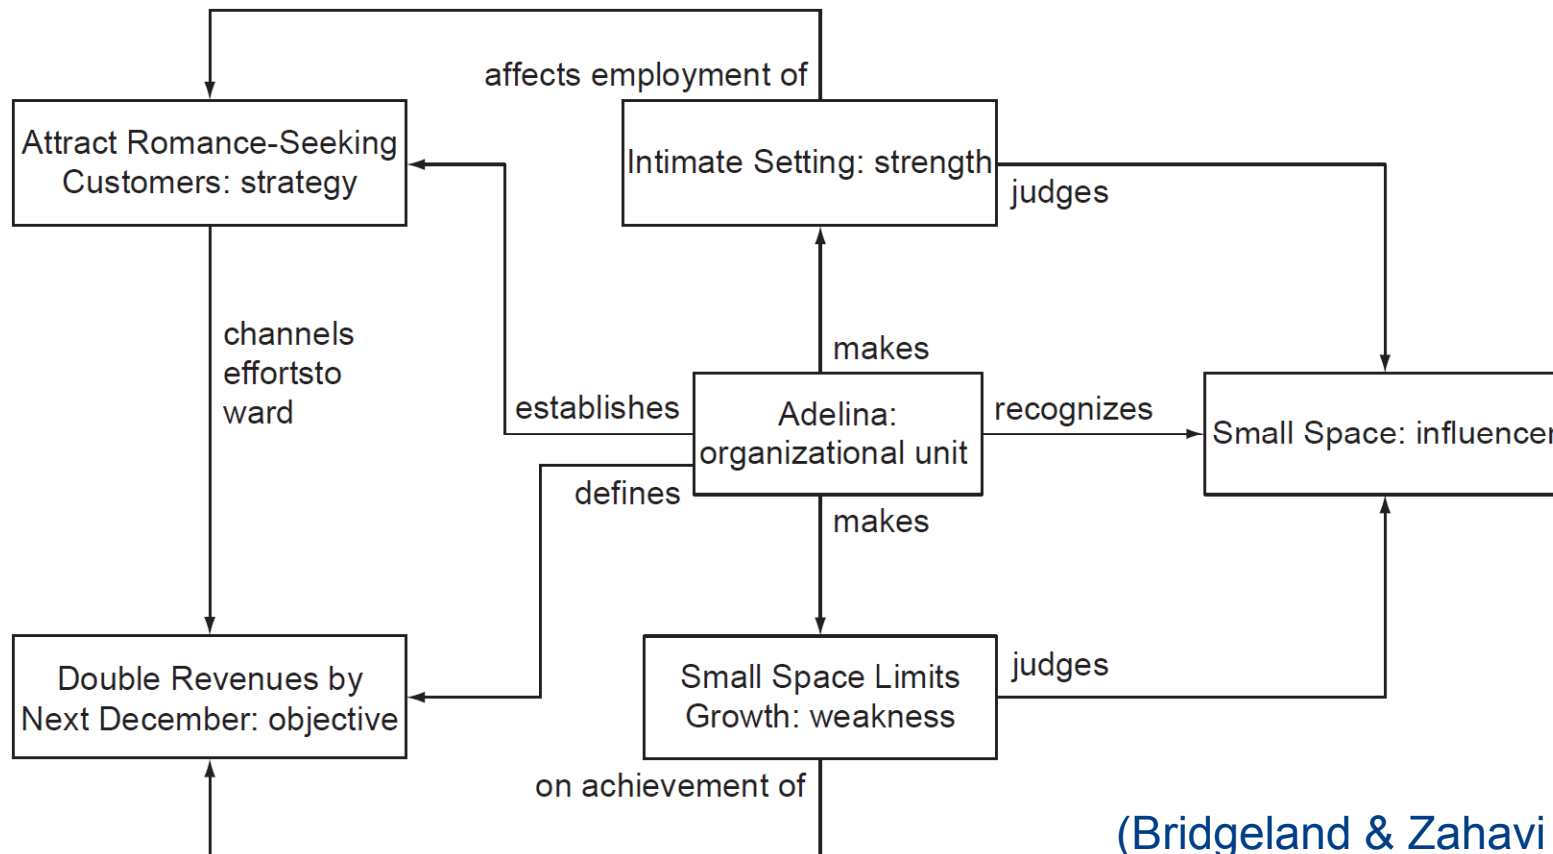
affects employment of

Attract Romance-Seeking Customers: strategy

Intimate Setting: strength

judges

channels effortsto ward

makes

establishes

Adelina: organizational unit

recognizes

Small Space: influencer

defines

makes

judges

Double Revenues by Next December: objective

Small Space Limits Growth: weakness

on achievement of

(Bridgeland & Zahavi